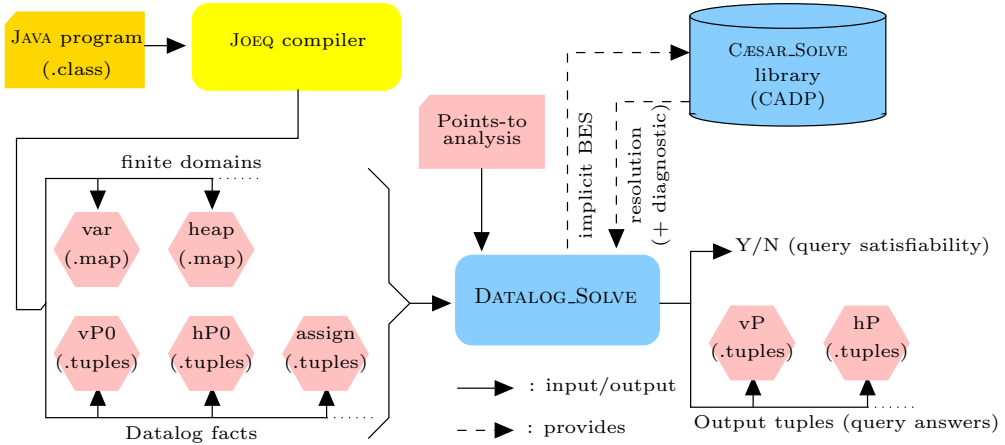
Java program
(.class)

Joeq compiler

Cæsar_Solve
library
(CADP)

Points-to
analysis

implicit BES

resolution
(+ diagnostic)

finite domains

var
(.map)

heap
(.map)

vP0
(.tuples)

hP0
(.tuples)

assign
(.tuples)

Datalog facts

Datalog_Solve

Y/N (query satisfiability)

vP
(.tuples)

hP
(.tuples)

Output tuples (query answers)

: input/output

: provides